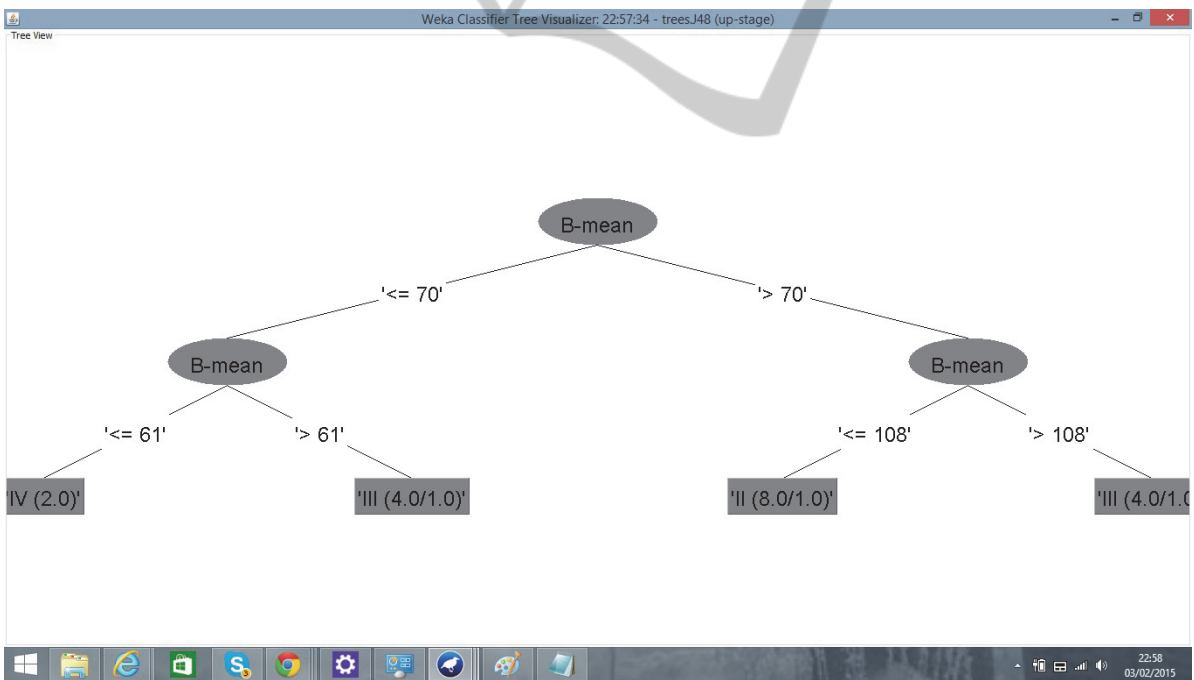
Weka Classifier Tree Visualizer: 22:57:34 - trees.J48 (up-stage)

Tree View

B-mean

'<= 70'

'> 70'

B-mean

B-mean

'<= 61'

'> 61'

'<= 108'

'> 108'

'IV (2.0)'

'III (4.0/1.0)'

'II (8.0/1.0)'

'III (4.0/1.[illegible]

22:58
03/02/2015